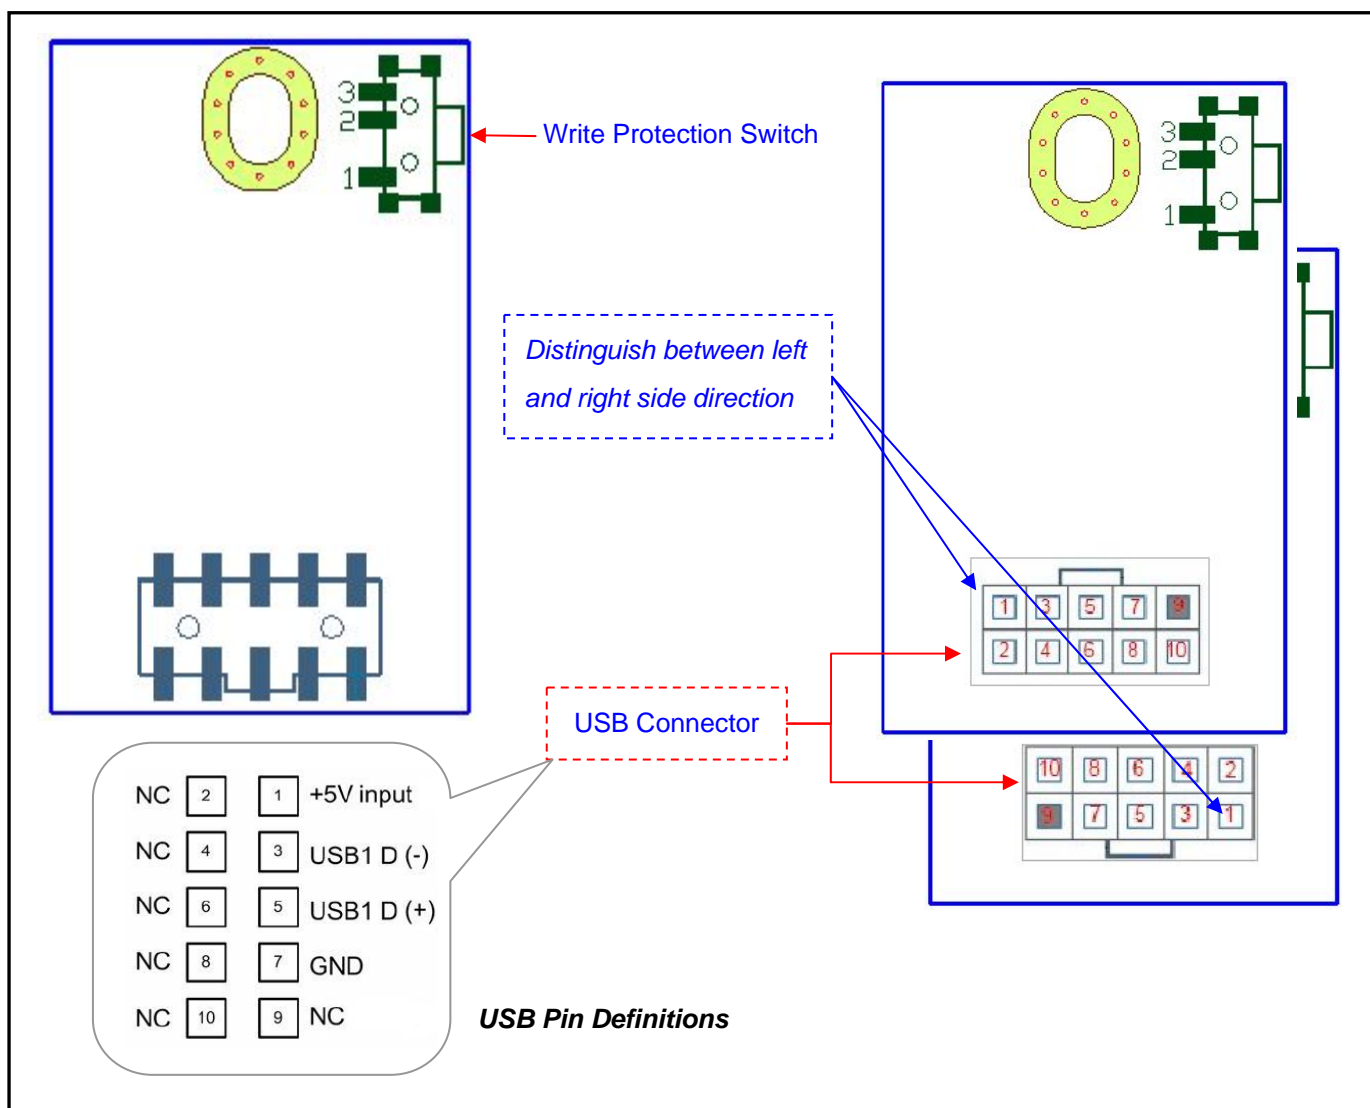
3
2
1

Write Protection Switch

3
2
1

Distinguish between left and right side direction

| 1 | 3 | 5 | 7 | 9 |
|---|---|---|---|---|
| 2 | 4 | 6 | 8 | 10 |

USB Connector

| 10 | 8 | 6 | 4 | 2 |
|---|---|---|---|---|
| 9 | 7 | 5 | 3 | 1 |

| | | | |
|---|---|---|---|
| NC | 2 | 1 | +5V input |
| NC | 4 | 3 | USB1 D (-) |
| NC | 6 | 5 | USB1 D (+) |
| NC | 8 | 7 | GND |
| NC | 10 | 9 | NC |

USB Pin Definitions